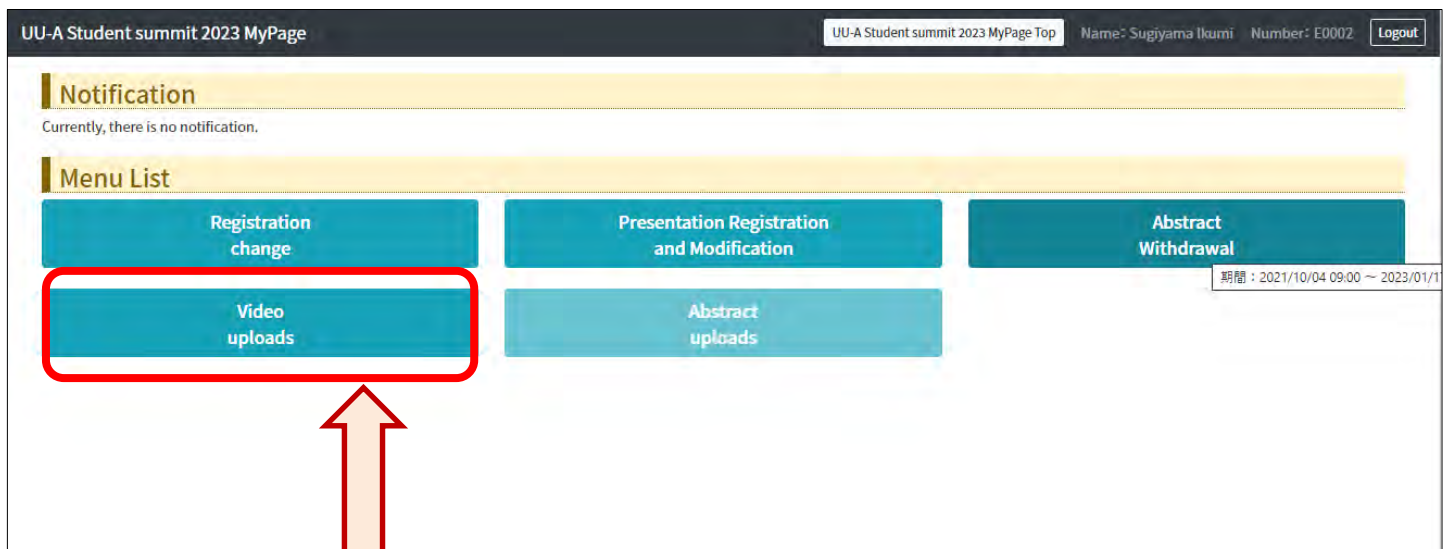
UU-A Student summit 2023 MyPage

UU-A Student summit 2023 MyPage Top

Name：Sugiyama Ikumi

Number：E0002

Logout

Notification

Currently, there is no notification.

Menu List

Registration change

Presentation Registration and Modification

Abstract Withdrawal

期間：2021/10/04 09:00 ～ 2023/01/1

Video uploads

Abstract uploads